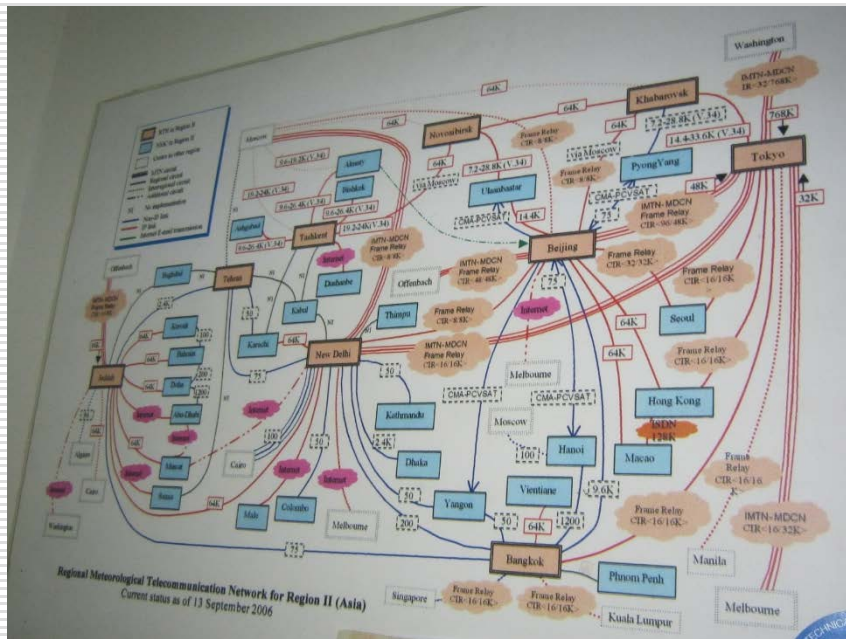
Regional Meteorological Telecommunication Network for Region II (Asia)
Current status as of 13 September 2006

RTH in Region II
NMC in Region II
Centre in other region

Washington
IMTN-MDCN
CIR=32/768K
768K
Tokyo
32K
48K
Khabarovsk
64K
64K
7.2-28.8K (V.34)
14.4-33.6K (V.34)
Novosibirsk
Frame Relay
CIR=8/8K
via Moscow
Frame Relay
CIR=8/8K
PyongYang
CMA-PCVSAT
75
IMTN-MDCN
Frame Relay
CIR=96/48K
64K
7.2-28.8K (V.34)
via Moscow
Ulaanbaatar
14.4K
Almaty
Bishkek
Tashkent
Ashgabad
Tehran
Baghdad
Riyadh
Karachi
Kabul
Dushanbe
Internet
IMTN-MDCN
CIR=8/8K
Offenbach
IMTN-MDCN
Frame Relay
CIR=48/48K
Beijing
75
Frame Relay
CIR=32/32K
Frame Relay
CIR=16/16K
Seoul
Thimphu
Frame Relay
CIR=8/8K
Internet
64K
64K
New Delhi
IMTN-MDCN
CIR=16/16K
Frame Relay
CIR=16/16K
Melbourne
CMA-PCVSAT
CMA-PCVSAT
Moscow
100
Hong Kong
ISDN
128K
Macao
Kathmandu
2.4K
Dhaka
Hanoi
Muscat
Doha
Bahrain
Kuwait
Abu Dhabi
Internet
Internet
Internet
Sana'a
Cairo
Algiers
Washington
Cairo
Male
Colombo
Internet
Internet
Melbourne
100
50
75
50
200
Yangon
30
64K
1200
Vientiane
9.6K
Frame Relay
CIR=16/16K
Frame Relay
CIR=16/16K
Manila
IMTN-MDCN
CIR=16/32K
Bangkok
Phnom Penh
Singapore
Frame Relay
CIR=16/16K
Frame Relay
CIR=16/16K
Kuala Lumpur
Melbourne
75
64K